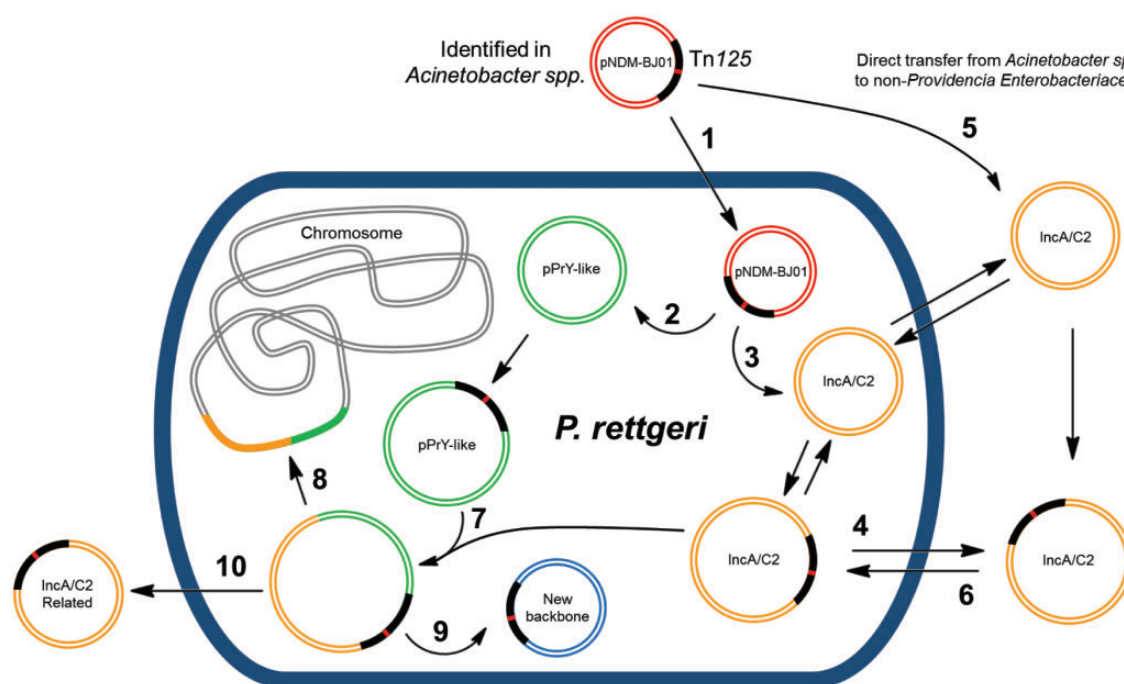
Identified in *Acinetobacter spp.*

pNDM-BJ01

Tn*125*

Direct transfer from *Acinetobacter sp*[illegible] to non-*Providencia Enterobacteriace*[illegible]

1

5

Chromosome

pPrY-like

pNDM-BJ01

IncA/C2

2

3

IncA/C2

pPrY-like

*P. rettgeri*

8

7

IncA/C2

4

IncA/C2

6

10

IncA/C2 Related

9

New backbone